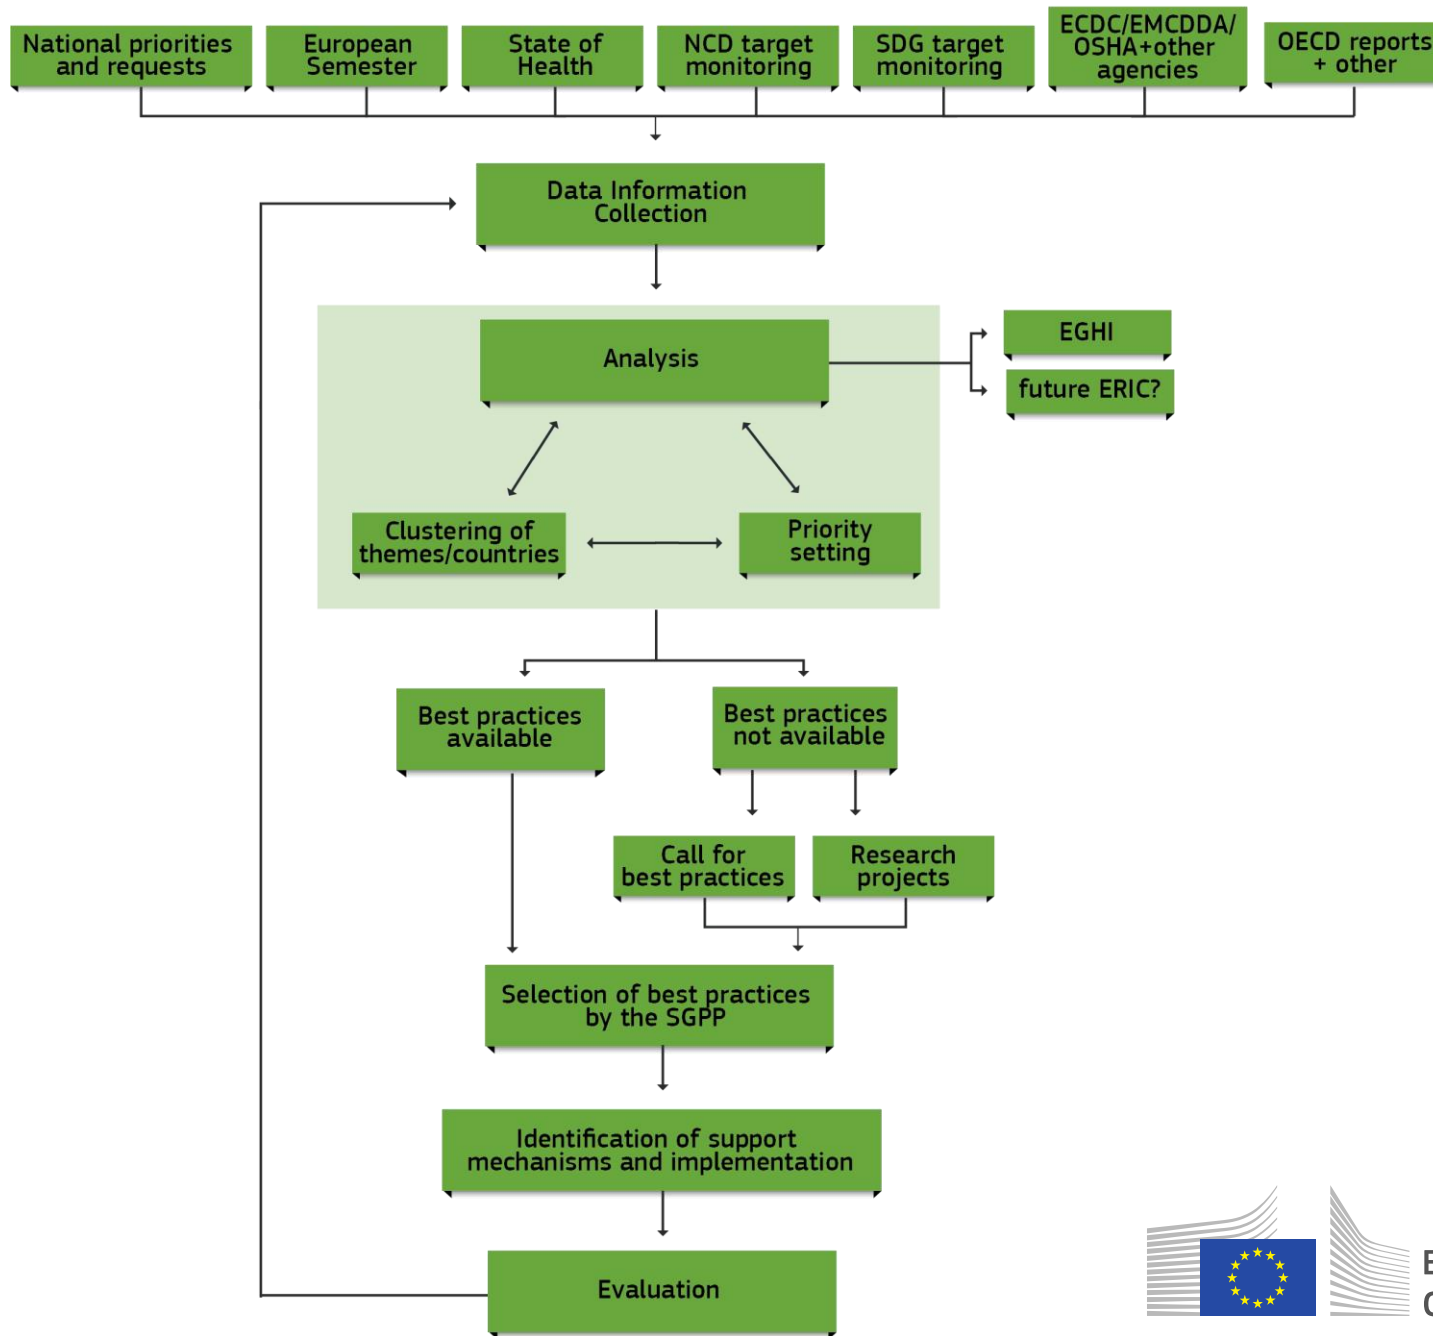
National priorities and requests

European Semester

State of Health

NCD target monitoring

SDG target monitoring

ECDC/EMCDDA/ OSHA+other agencies

OECD reports + other

Data Information Collection

Analysis

EGHI

future ERIC?

Clustering of themes/countries

Priority setting

Best practices available

Best practices not available

Call for best practices

Research projects

Selection of best practices by the SGPP

Identification of support mechanisms and implementation

Evaluation

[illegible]